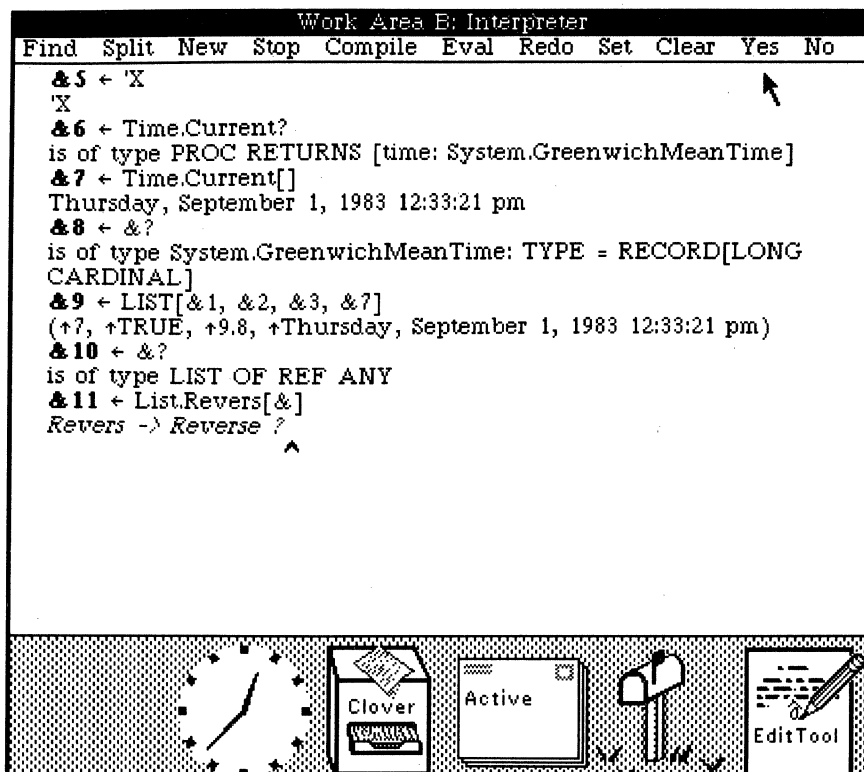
Work Area B: Interpreter

Find Split New Stop Compile Eval Redo Set Clear Yes No

&5 ← 'X
'X
&6 ← Time.Current?
is of type PROC RETURNS [time: System.GreenwichMeanTime]
&7 ← Time.Current[]
Thursday, September 1, 1983 12:33:21 pm
&8 ← &?
is of type System.GreenwichMeanTime: TYPE = RECORD[LONG CARDINAL]
&9 ← LIST[&1, &2, &3, &7]
(↑7, ↑TRUE, ↑9.8, ↑Thursday, September 1, 1983 12:33:21 pm)
&10 ← &?
is of type LIST OF REF ANY
&11 ← List.Revers[&]
Revers -> Reverse ?

Clover

Active

EditTool